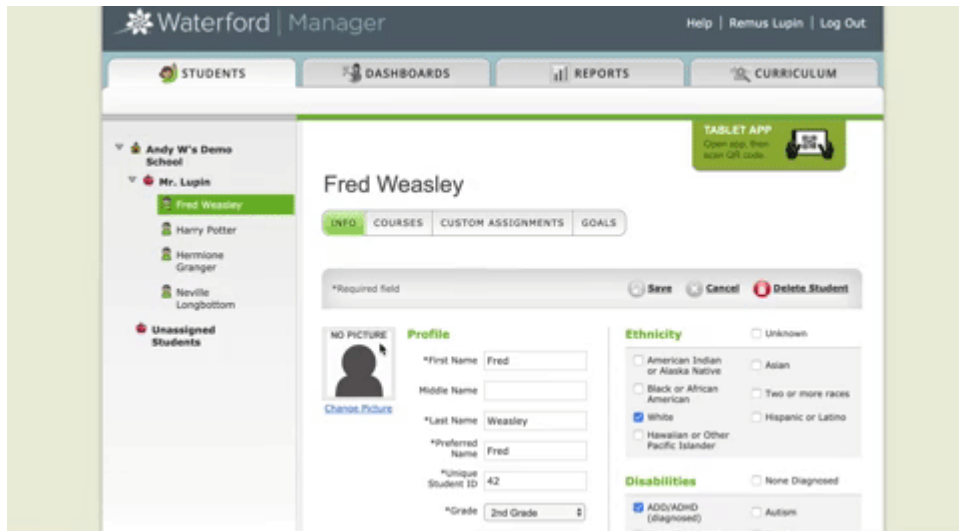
Waterford | Manager

Help | Remus Lupin | Log Out

STUDENTS

DASHBOARDS

REPORTS

CURRICULUM

Andy W's Demo School

Mr. Lupin

Fred Weasley

Harry Potter

Hermione Granger

Neville Longbottom

Unassigned Students

TABLET APP
Open app, then scan QR code.

Fred Weasley

INFO

COURSES

CUSTOM ASSIGNMENTS

GOALS

*Required field

Save

Cancel

Delete Student

NO PICTURE

Change Picture

Profile

*First Name Fred

Middle Name

*Last Name Weasley

*Preferred Name Fred

*Unique Student ID 42

*Grade 2nd Grade

Ethnicity

Unknown

American Indian or Alaska Native

Asian

Black or African American

Two or more races

White

Hispanic or Latino

Hawaiian or Other Pacific Islander

Disabilities

None Diagnosed

ADD/ADHD (diagnosed)

Autism